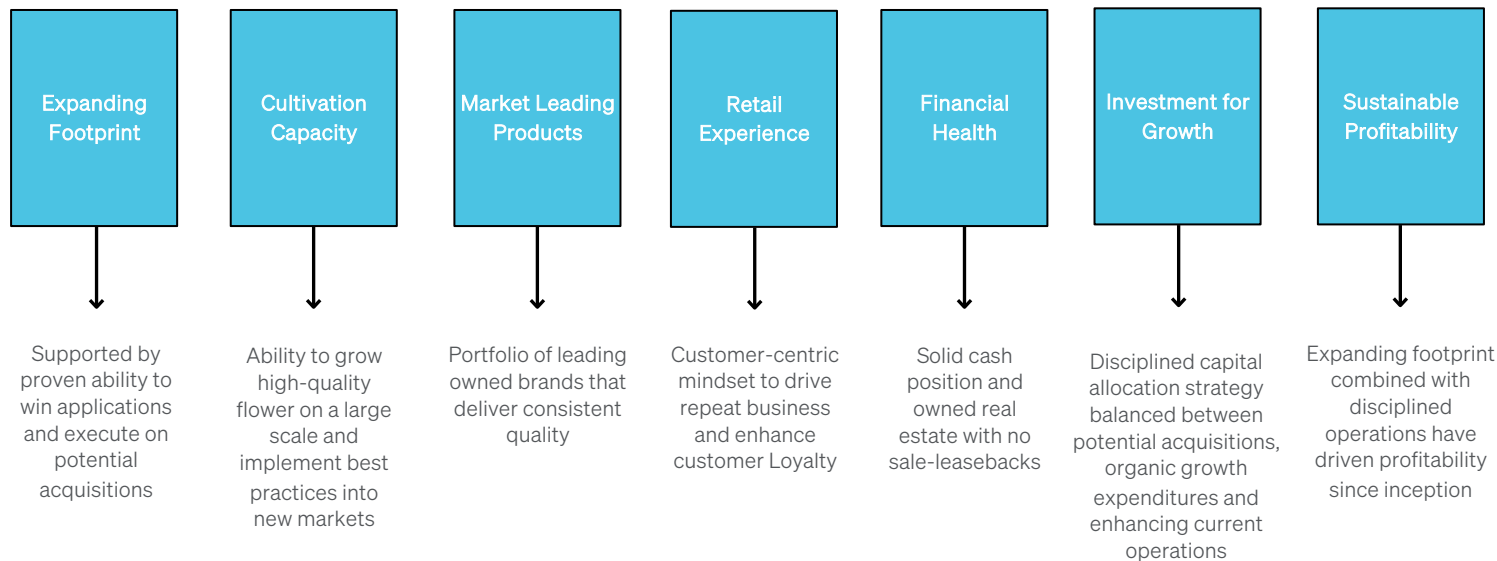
Expanding Footprint

Supported by proven ability to win applications and execute on potential acquisitions

Cultivation Capacity

Ability to grow high-quality flower on a large scale and implement best practices into new markets

Market Leading Products

Portfolio of leading owned brands that deliver consistent quality

Retail Experience

Customer-centric mindset to drive repeat business and enhance customer Loyalty

Financial Health

Solid cash position and owned real estate with no sale-leasebacks

Investment for Growth

Disciplined capital allocation strategy balanced between potential acquisitions, organic growth expenditures and enhancing current operations

Sustainable Profitability

Expanding footprint combined with disciplined operations have driven profitability since inception